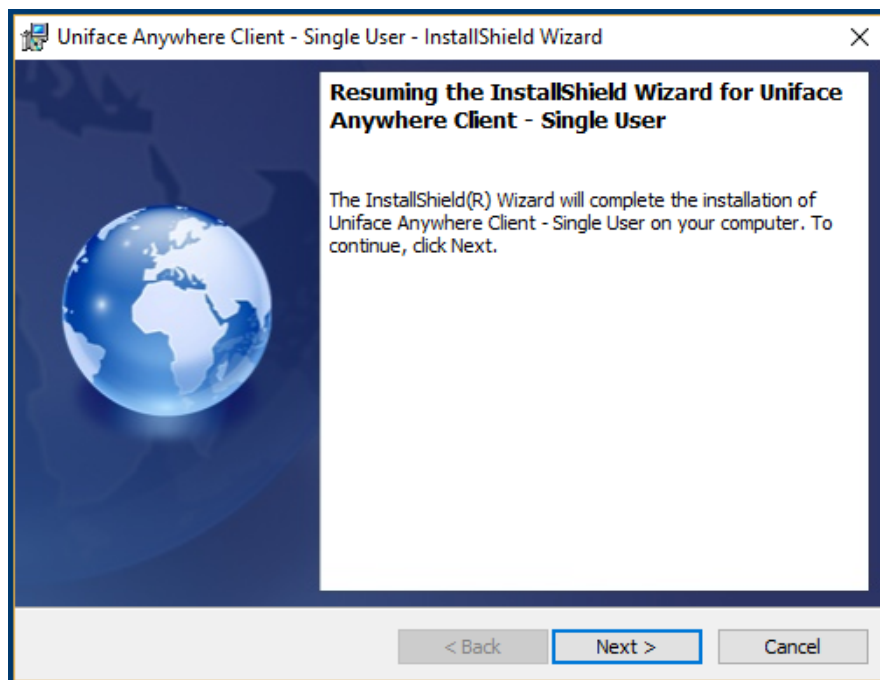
Uniface Anywhere Client - Single User - InstallShield Wizard

Resuming the InstallShield Wizard for Uniface Anywhere Client - Single User

The InstallShield(R) Wizard will complete the installation of Uniface Anywhere Client - Single User on your computer. To continue, click Next.

< Back

Next >

Cancel